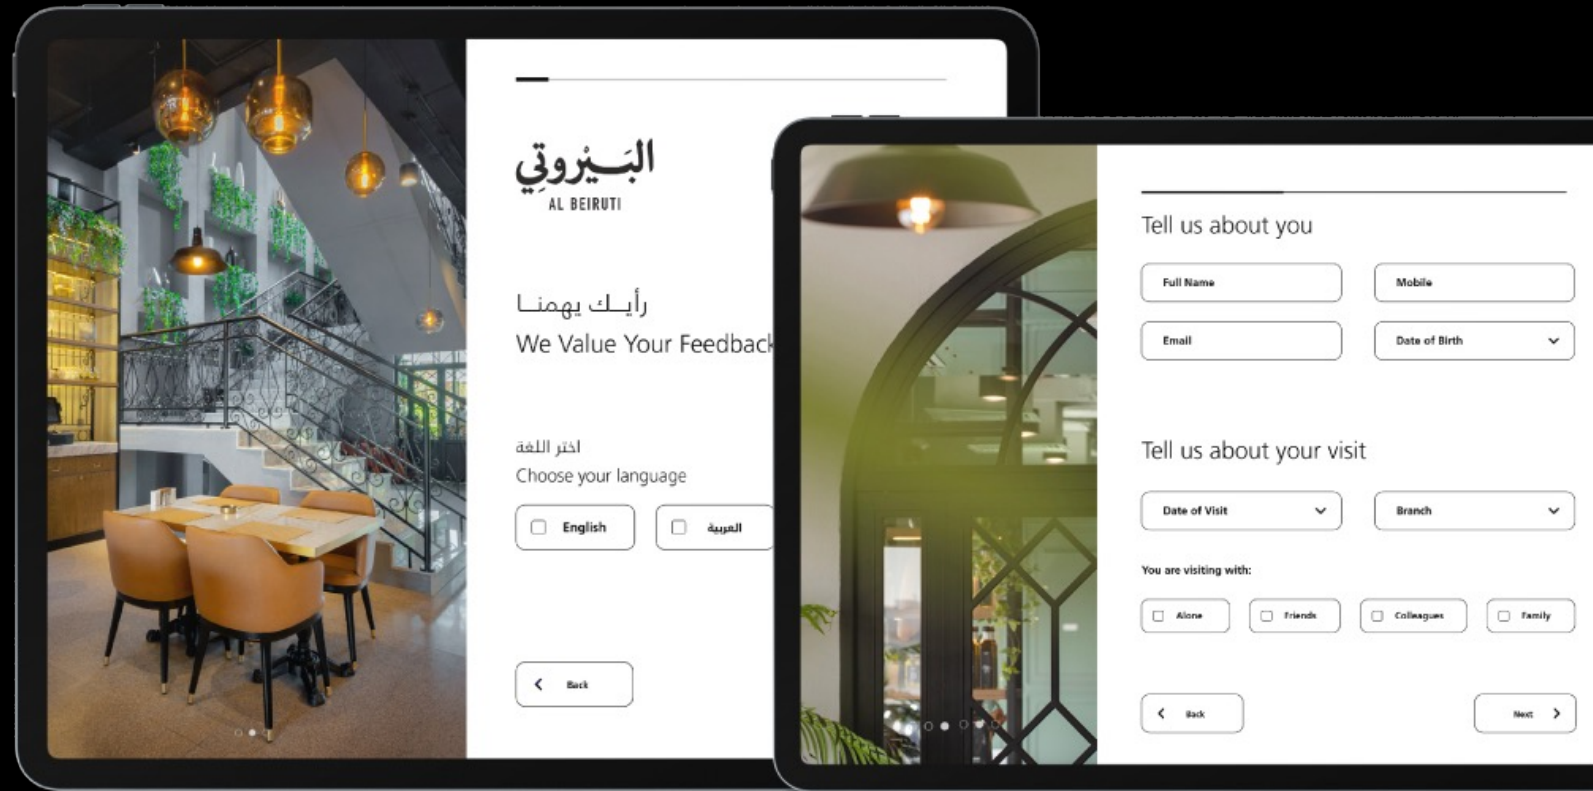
البيروتي
AL BEIRUTI

رأيك يهمنا
We Value Your Feedback

اختر اللغة
Choose your language

English
العربية

Back

Tell us about you

Full Name
Mobile
Email
Date of Birth

Tell us about your visit

Date of Visit
Branch

You are visiting with:

Alone
Friends
Colleagues
Family

Back
Next